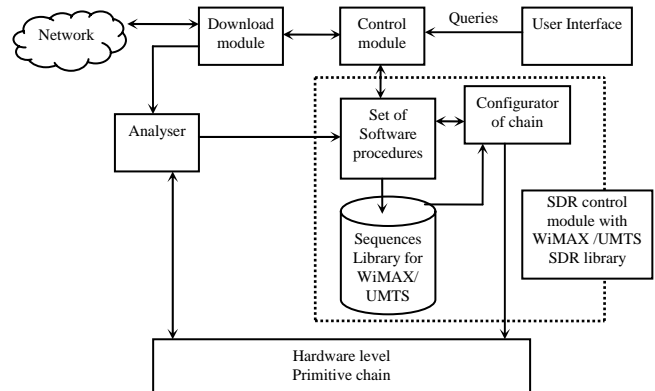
Network

Download module

Control module

Queries

User Interface

Analyser

Set of Software procedures

Configurator of chain

Sequences Library for WiMAX/ UMTS

SDR control module with WiMAX /UMTS SDR library

Hardware level
Primitive chain